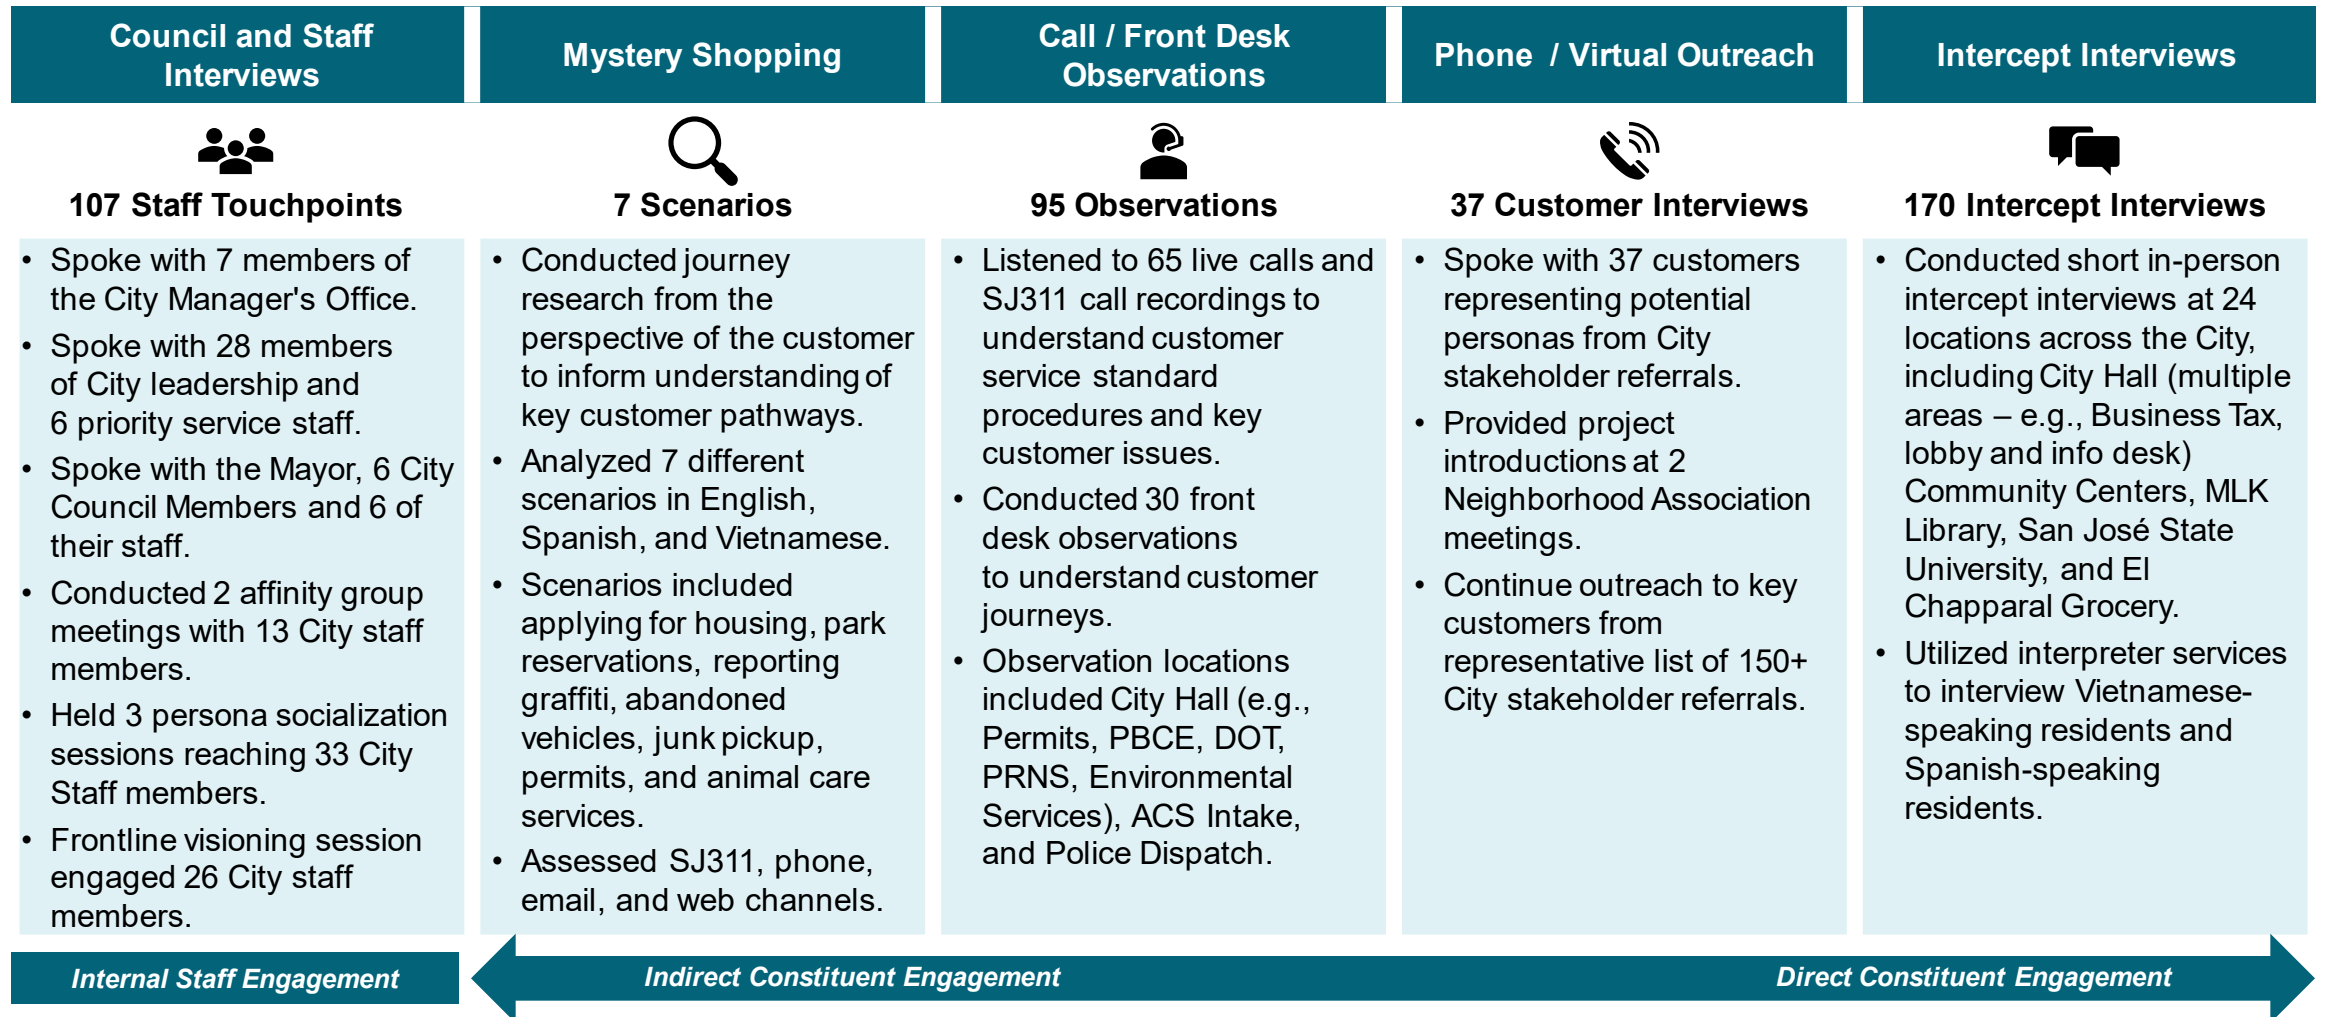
Council and Staff Interviews

107 Staff Touchpoints

- Spoke with 7 members of the City Manager's Office.
- Spoke with 28 members of City leadership and 6 priority service staff.
- Spoke with the Mayor, 6 City Council Members and 6 of their staff.
- Conducted 2 affinity group meetings with 13 City staff members.
- Held 3 persona socialization sessions reaching 33 City Staff members.
- Frontline visioning session engaged 26 City staff members.

Mystery Shopping

7 Scenarios

- Conducted journey research from the perspective of the customer to inform understanding of key customer pathways.
- Analyzed 7 different scenarios in English, Spanish, and Vietnamese.
- Scenarios included applying for housing, park reservations, reporting graffiti, abandoned vehicles, junk pickup, permits, and animal care services.
- Assessed SJ311, phone, email, and web channels.

Call / Front Desk Observations

95 Observations

- Listened to 65 live calls and SJ311 call recordings to understand customer service standard procedures and key customer issues.
- Conducted 30 front desk observations to understand customer journeys.
- Observation locations included City Hall (e.g., Permits, PBCE, DOT, PRNS, Environmental Services), ACS Intake, and Police Dispatch.

Phone / Virtual Outreach

37 Customer Interviews

- Spoke with 37 customers representing potential personas from City stakeholder referrals.
- Provided project introductions at 2 Neighborhood Association meetings.
- Continue outreach to key customers from representative list of 150+ City stakeholder referrals.

Intercept Interviews

170 Intercept Interviews

- Conducted short in-person intercept interviews at 24 locations across the City, including City Hall (multiple areas – e.g., Business Tax, lobby and info desk) Community Centers, MLK Library, San José State University, and El Chapparal Grocery.
- Utilized interpreter services to interview Vietnamese-speaking residents and Spanish-speaking residents.

Internal Staff Engagement

Indirect Constituent Engagement

Direct Constituent Engagement